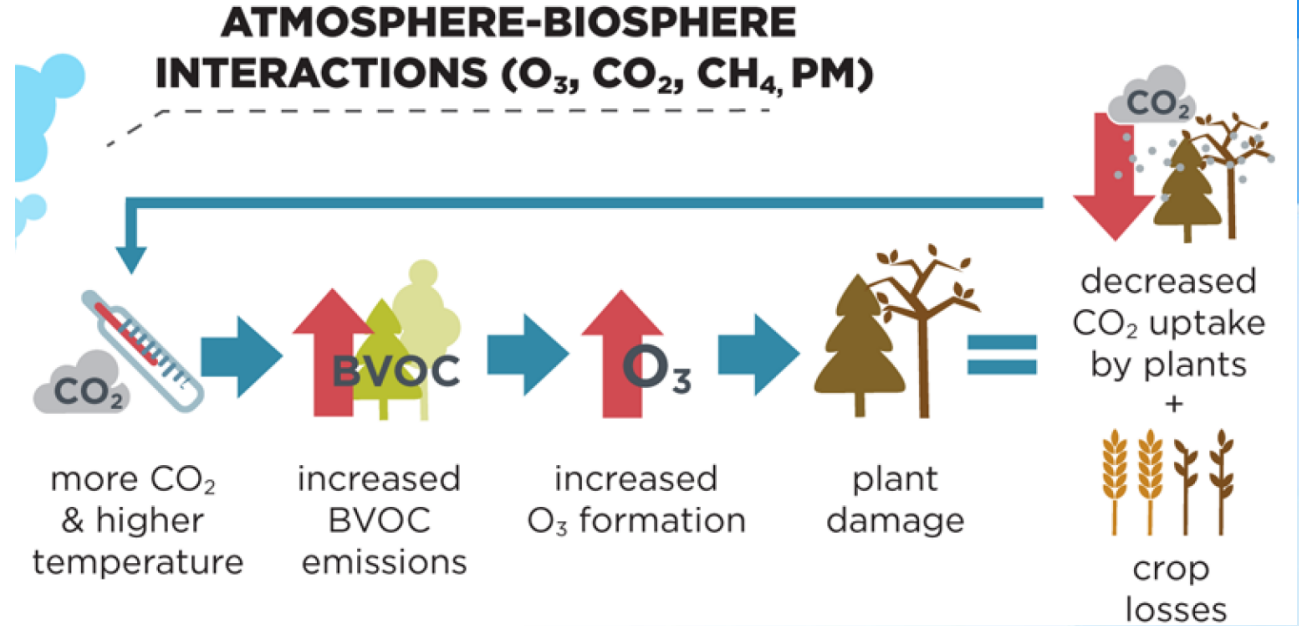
ATMOSPHERE-BIOSPHERE INTERACTIONS ($O_3$, $CO_2$, $CH_4$, PM)

$CO_2$

$CO_2$

BVOC

$O_3$

more $CO_2$ & higher temperature

increased BVOC emissions

increased $O_3$ formation

plant damage

=

decreased $CO_2$ uptake by plants

+

crop losses